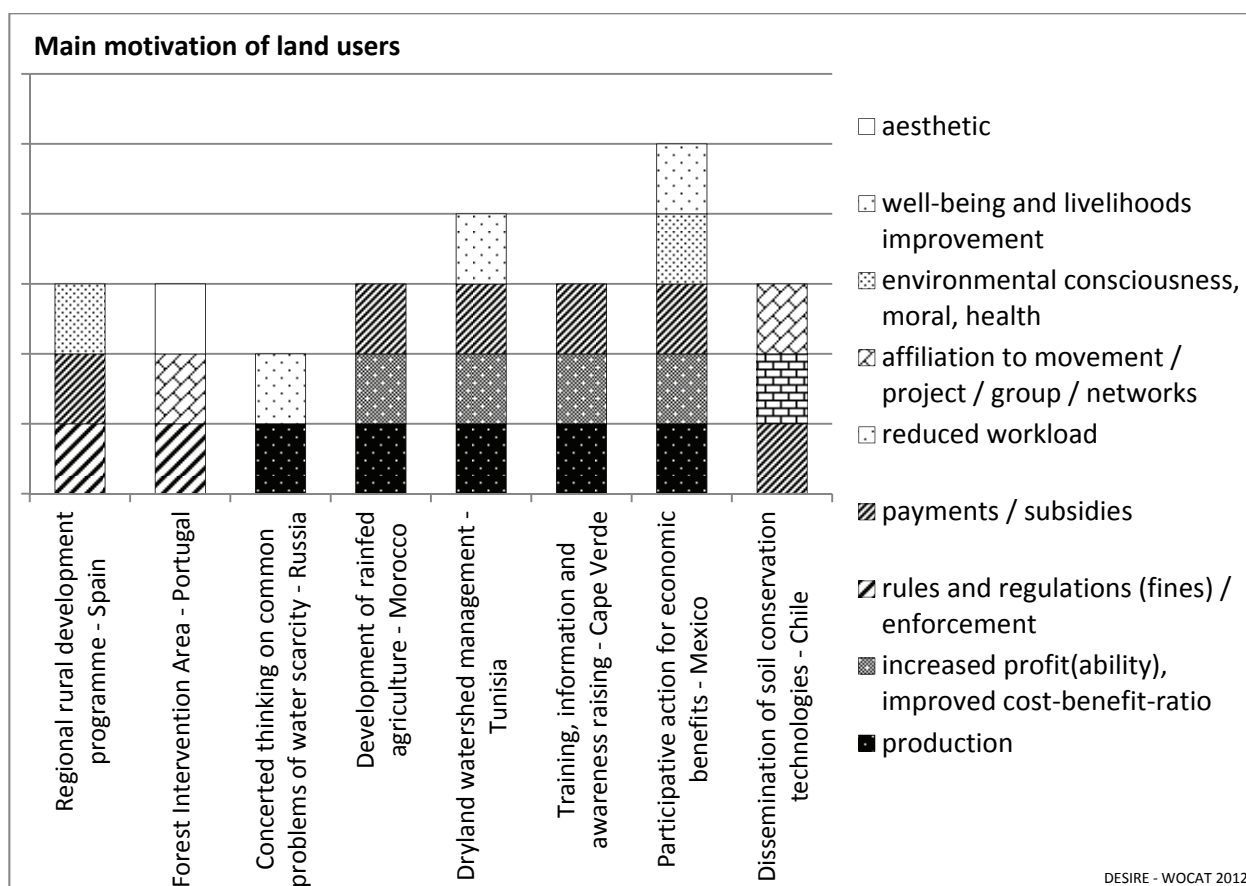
Main motivation of land users

Regional rural development programme - Spain

Forest Intervention Area - Portugal

Concerted thinking on common problems of water scarcity - Russia

Development of rainfed agriculture - Morocco

Dryland watershed management - Tunisia

Training, information and awareness raising - Cape Verde

Participative action for economic benefits - Mexico

Dissemination of soil conservation technologies - Chile

aesthetic

well-being and livelihoods improvement

environmental consciousness, moral, health

affiliation to movement / project / group / networks

reduced workload

payments / subsidies

rules and regulations (fines) / enforcement

increased profit(ability), improved cost-benefit-ratio

production

DESIRE - WOCAT 2012